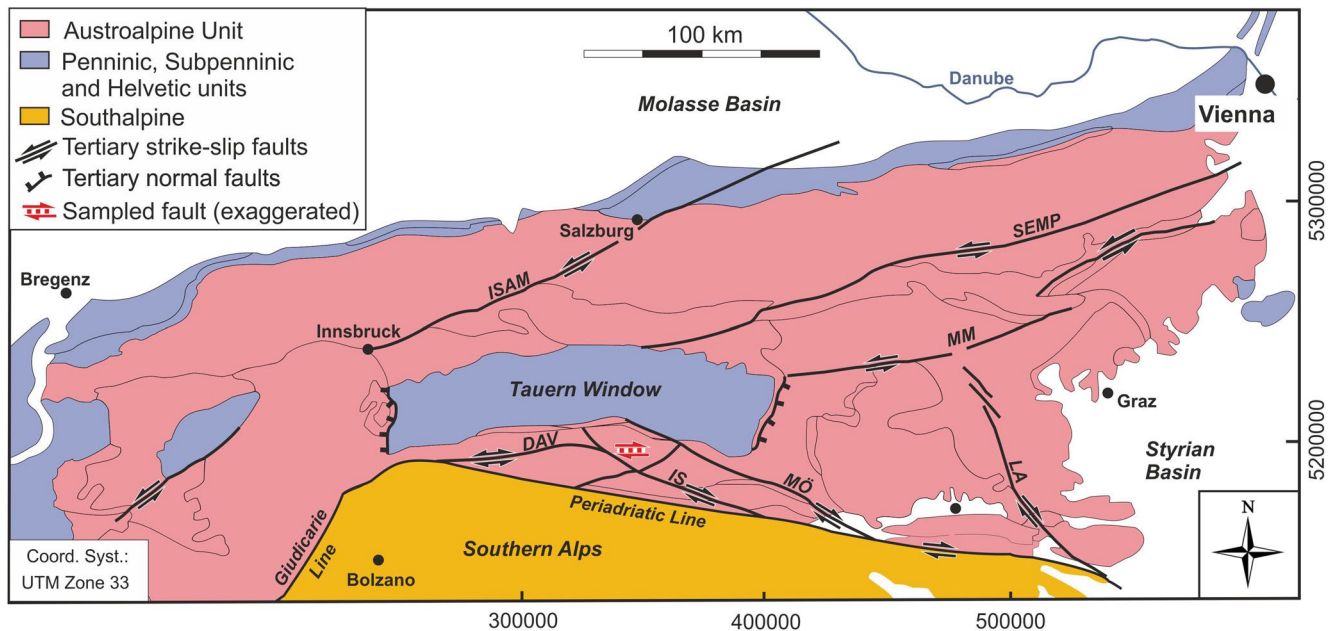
Austroalpine Unit
Penninic, Subpenninic and Helvetic units
Southalpine
Tertiary strike-slip faults
Tertiary normal faults
Sampled fault (exaggerated)

100 km

Danube
Vienna
Molasse Basin
Salzburg
SEMP
ISAM
Bregenz
Innsbruck
MM
Tauern Window
Graz
DAV
IS
MÖ
LA
Styrian Basin
Periadriatic Line
Giudicarie Line
Southern Alps
Bolzano
N

Coord. Syst.: UTM Zone 33

5300000
5200000
300000
400000
500000